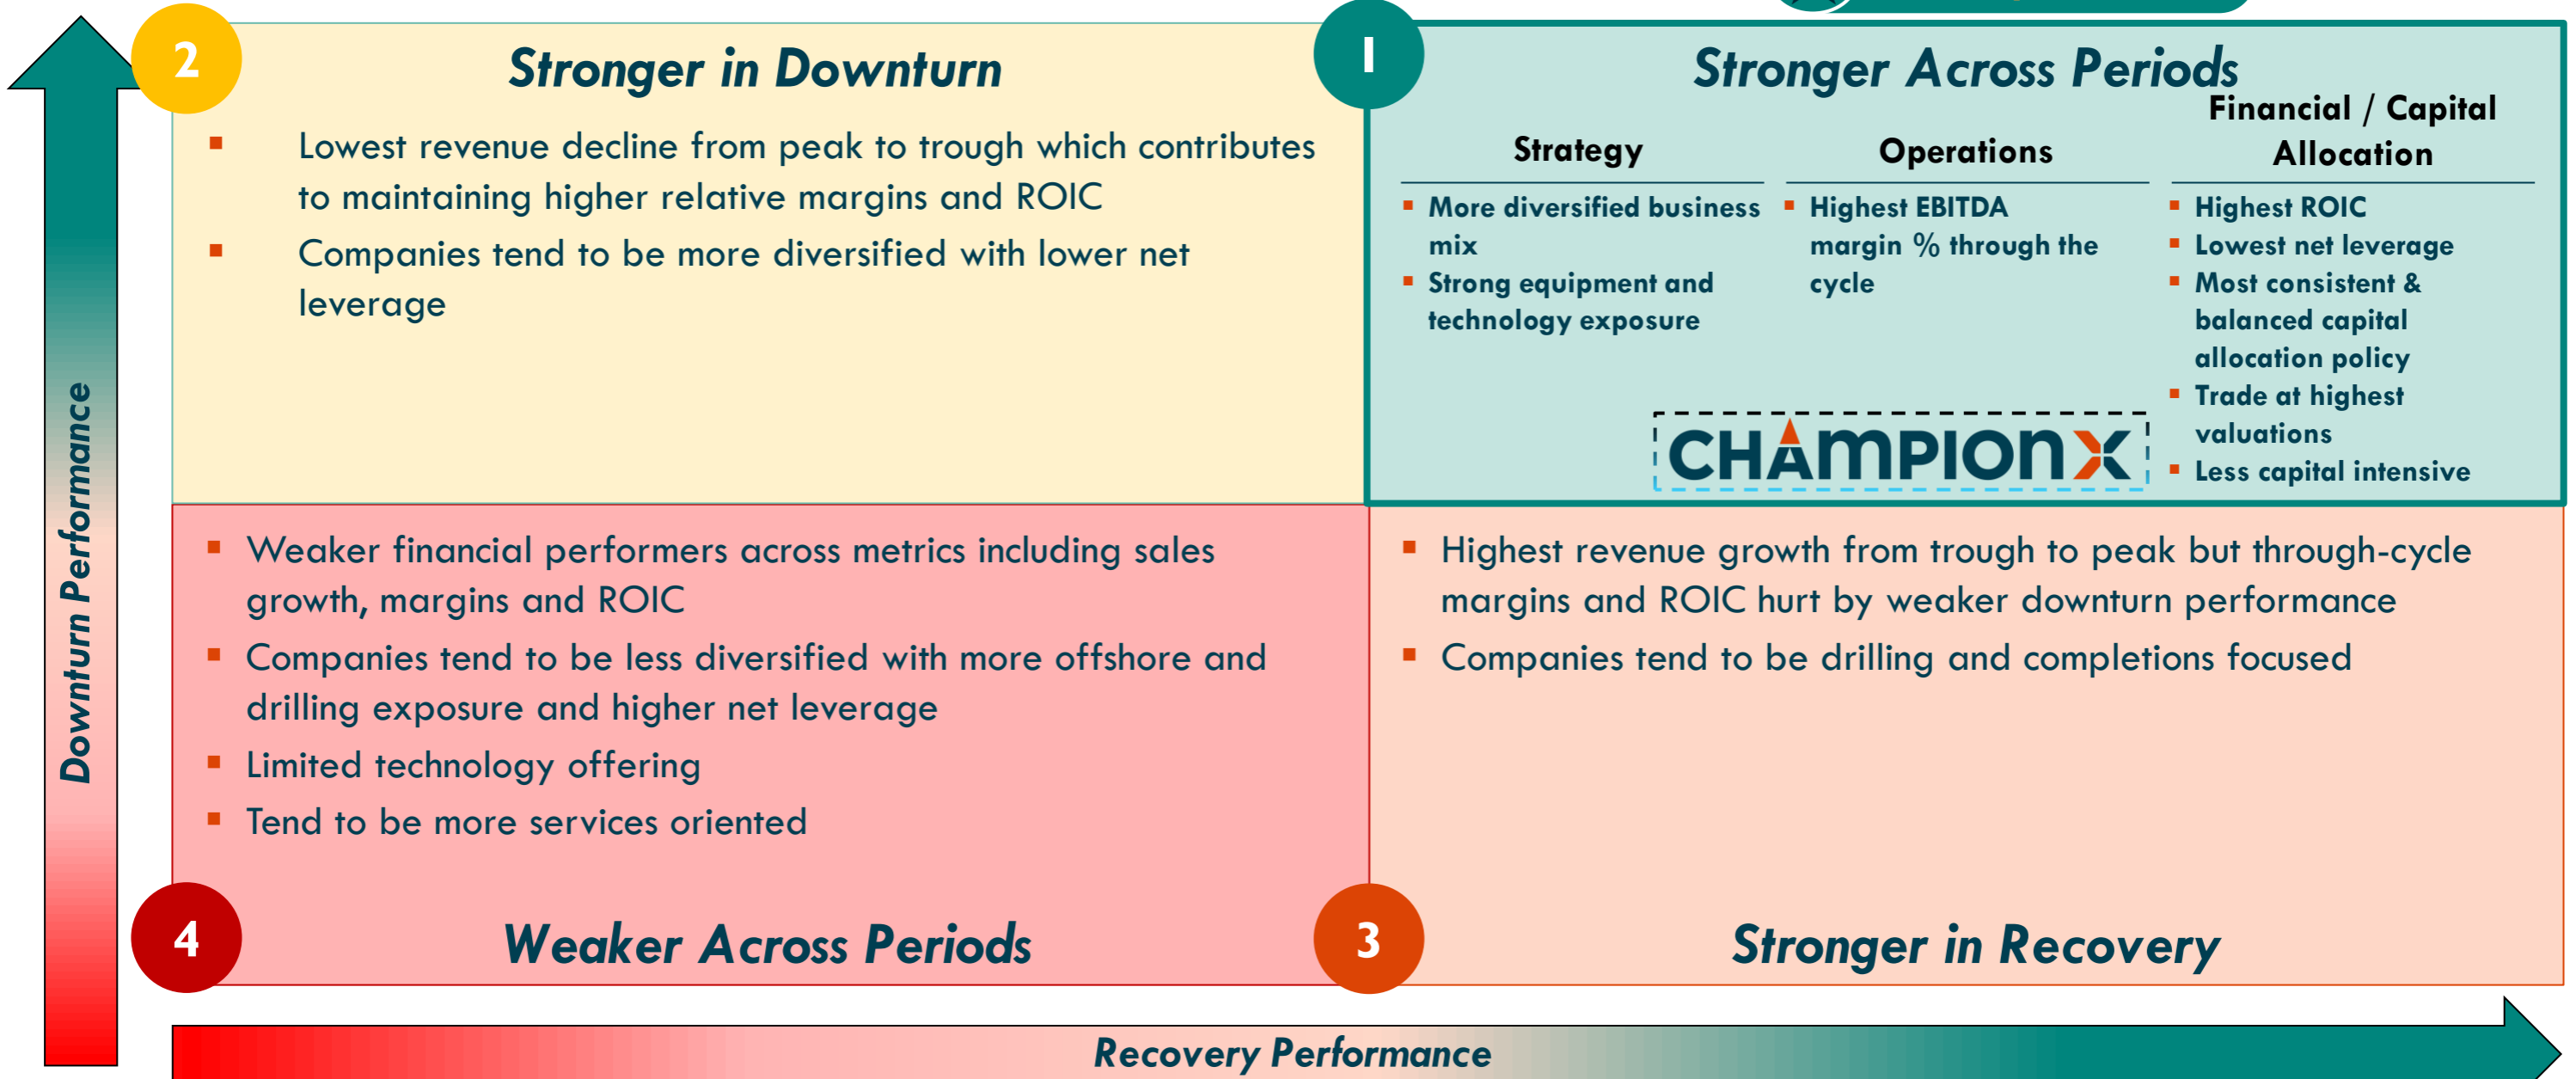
Downturn Performance

2

Stronger in Downturn

- Lowest revenue decline from peak to trough which contributes to maintaining higher relative margins and ROIC
- Companies tend to be more diversified with lower net leverage

1

Stronger Across Periods

| Strategy | Operations | Financial / Capital Allocation |
|---|---|---|
| More diversified business mix; Strong equipment and technology exposure | Highest EBITDA margin % through the cycle | Highest ROIC; Lowest net leverage; Most consistent & balanced capital allocation policy; Trade at highest valuations; Less capital intensive |

CHAMPIONX

- Weaker financial performers across metrics including sales growth, margins and ROIC
- Companies tend to be less diversified with more offshore and drilling exposure and higher net leverage
- Limited technology offering
- Tend to be more services oriented

4

Weaker Across Periods

- Highest revenue growth from trough to peak but through-cycle margins and ROIC hurt by weaker downturn performance
- Companies tend to be drilling and completions focused

3

Stronger in Recovery

Recovery Performance